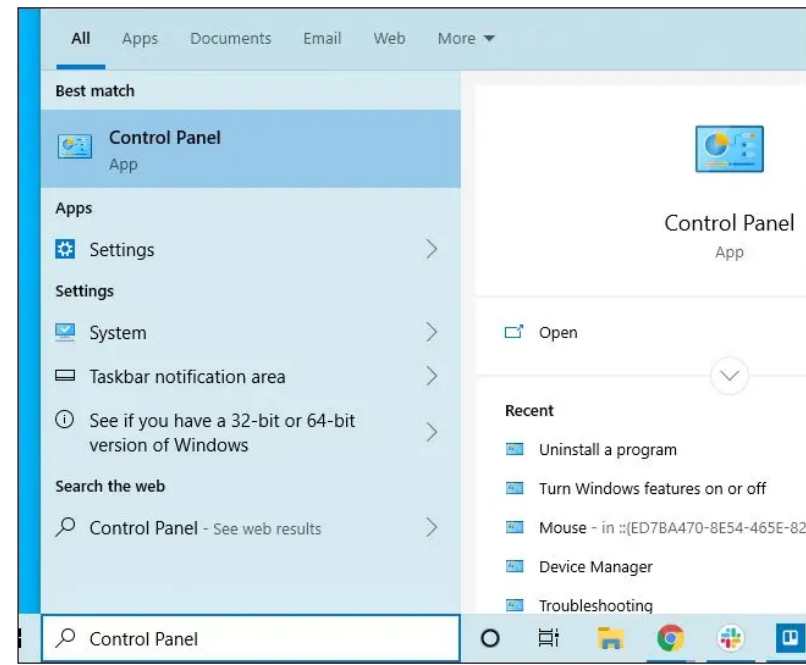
All Apps Documents Email Web More ▾

Best match

Control Panel
App

Apps

Settings

Settings

System

Taskbar notification area

See if you have a 32-bit or 64-bit version of Windows

Search the web

Control Panel - See web results

Control Panel
App

Open

Recent

Uninstall a program

Turn Windows features on or off

Mouse - in ::{ED7BA470-8E54-465E-82

Device Manager

Troubleshooting

Control Panel